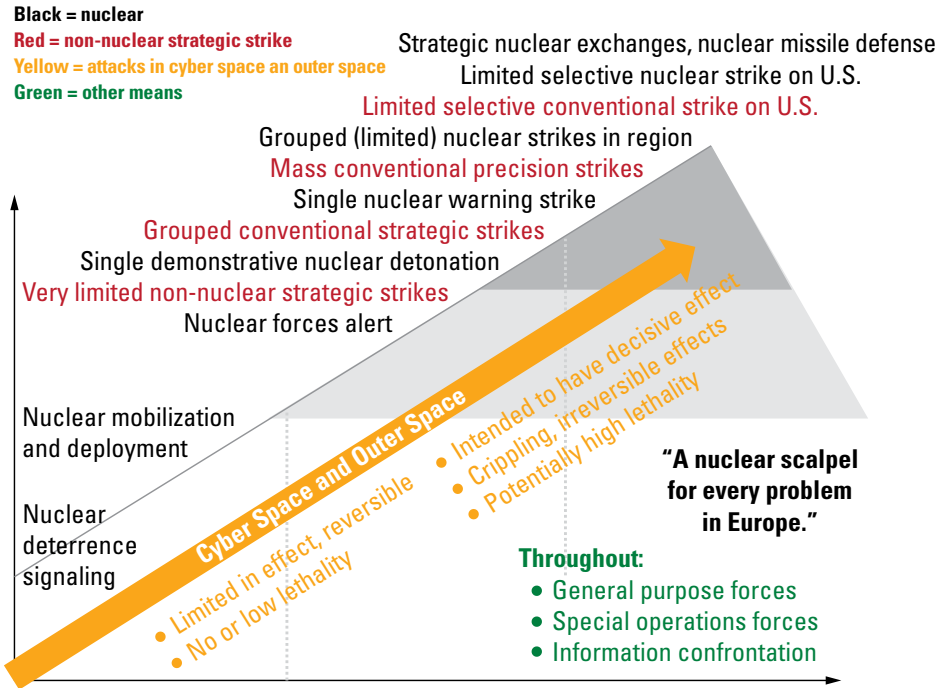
Black = nuclear
Red = non-nuclear strategic strike
Yellow = attacks in cyber space an outer space
Green = other means

Strategic nuclear exchanges, nuclear missile defense
Limited selective nuclear strike on U.S.
Limited selective conventional strike on U.S.
Grouped (limited) nuclear strikes in region
Mass conventional precision strikes
Single nuclear warning strike
Grouped conventional strategic strikes
Single demonstrative nuclear detonation
Very limited non-nuclear strategic strikes
Nuclear forces alert

Nuclear mobilization and deployment

Nuclear deterrence signaling

Cyber Space and Outer Space

• Limited in effect, reversible
• No or low lethality

• Intended to have decisive effect
• Crippling, irreversible effects
• Potentially high lethality

"A nuclear scalpel for every problem in Europe."

Throughout:
• General purpose forces
• Special operations forces
• Information confrontation